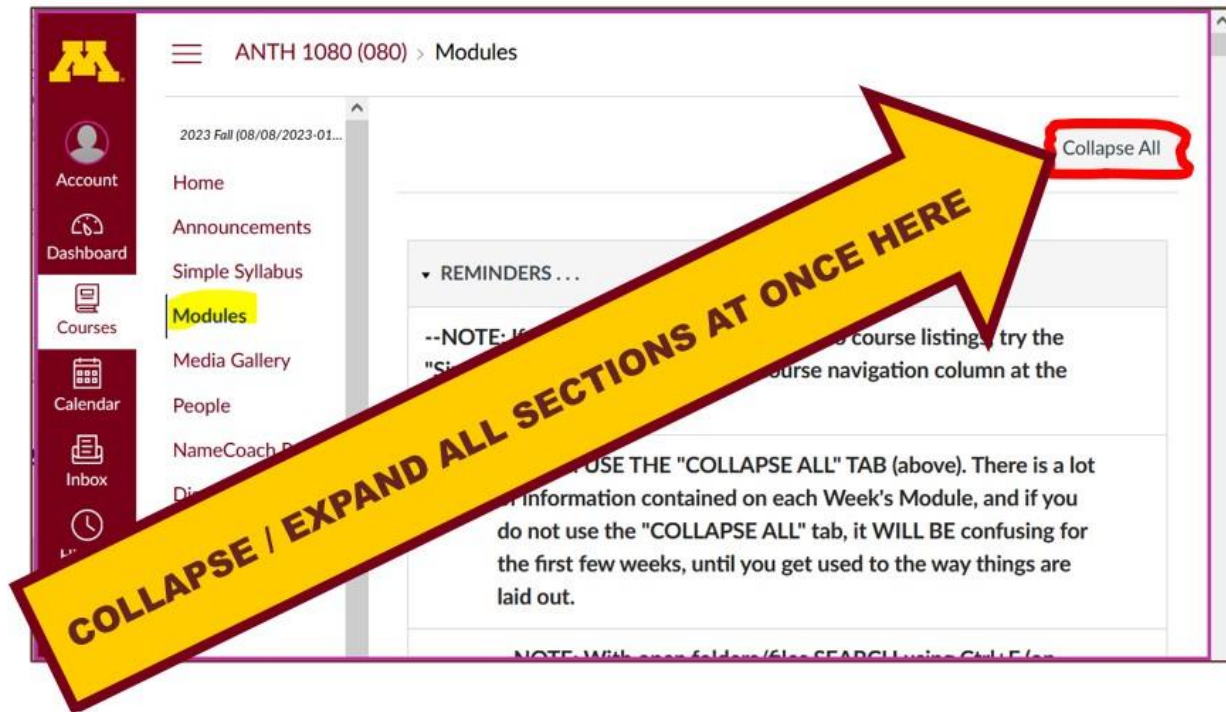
ANTH 1080 (080) > Modules

Account
Dashboard
Courses
Calendar
Inbox

2023 Fall (08/08/2023-01...

Home
Announcements
Simple Syllabus
Modules
Media Gallery
People
NameCoach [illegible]
Di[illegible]

Collapse All

COLLAPSE / EXPAND ALL SECTIONS AT ONCE HERE

▾ REMINDERS . . .

--NOTE: If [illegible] course listings, try the "S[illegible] ourse navigation column at the

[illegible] USE THE "COLLAPSE ALL" TAB (above). There is a lot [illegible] information contained on each Week's Module, and if you do not use the "COLLAPSE ALL" tab, it WILL BE confusing for the first few weeks, until you get used to the way things are laid out.

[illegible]